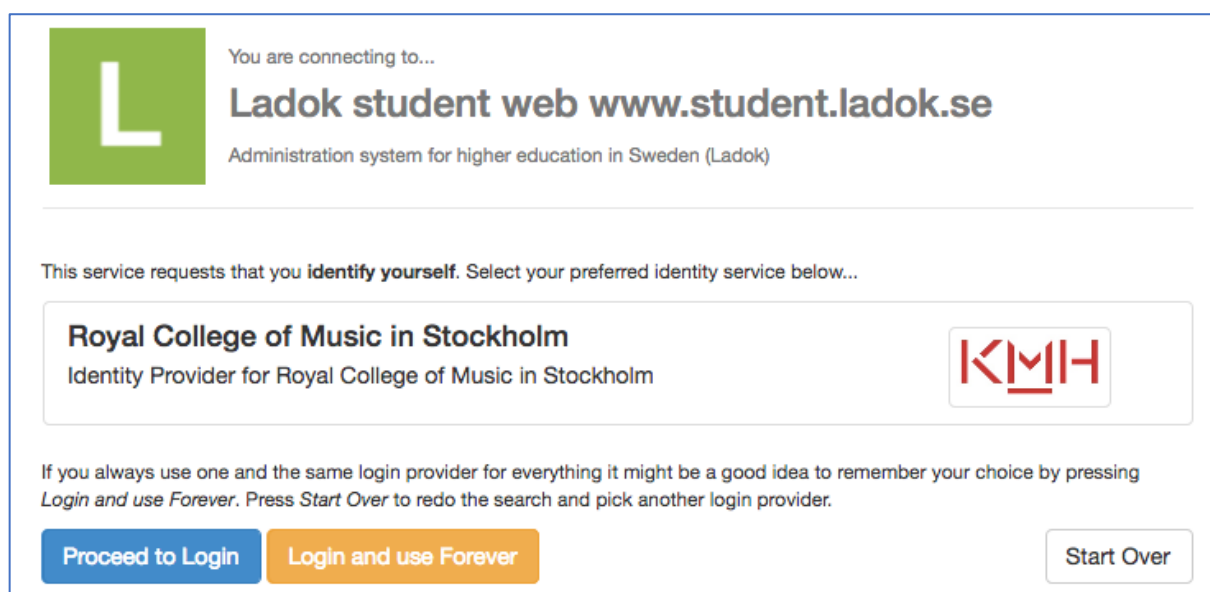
L

You are connecting to...

Ladok student web www.student.ladok.se

Administration system for higher education in Sweden (Ladok)

This service requests that you identify yourself. Select your preferred identity service below...

Royal College of Music in Stockholm
Identity Provider for Royal College of Music in Stockholm

KMH

If you always use one and the same login provider for everything it might be a good idea to remember your choice by pressing Login and use Forever. Press Start Over to redo the search and pick another login provider.

Proceed to Login

Login and use Forever

Start Over